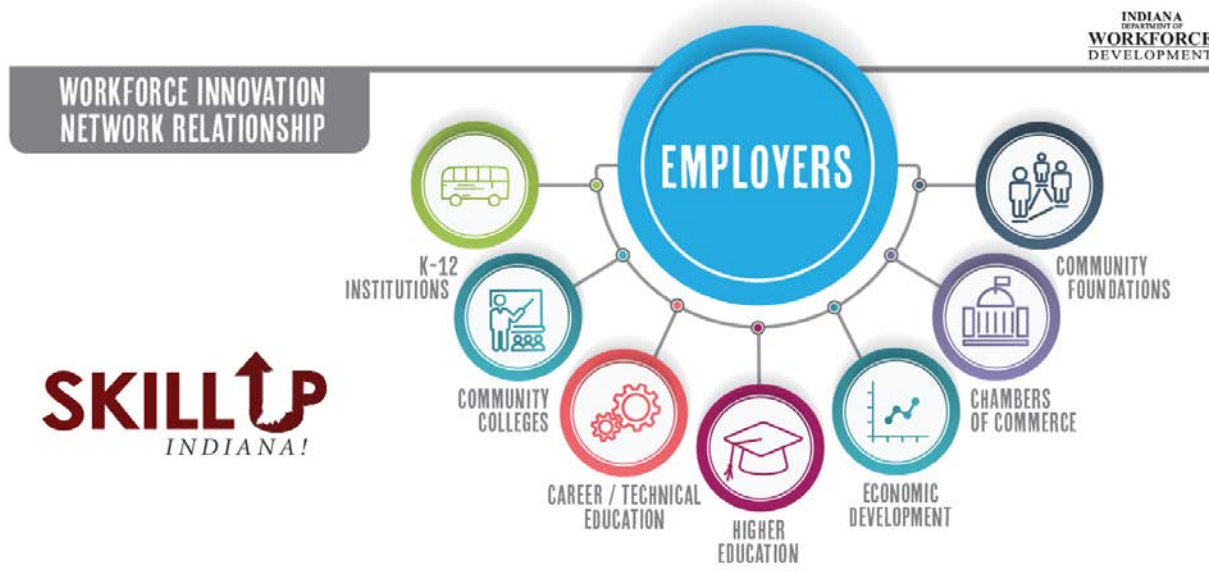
INDIANA
DEPARTMENT OF
WORKFORCE
DEVELOPMENT

WORKFORCE INNOVATION NETWORK RELATIONSHIP

EMPLOYERS

K-12 INSTITUTIONS

COMMUNITY COLLEGES

CAREER / TECHNICAL EDUCATION

HIGHER EDUCATION

ECONOMIC DEVELOPMENT

CHAMBERS OF COMMERCE

COMMUNITY FOUNDATIONS

SKILLUP
INDIANA!